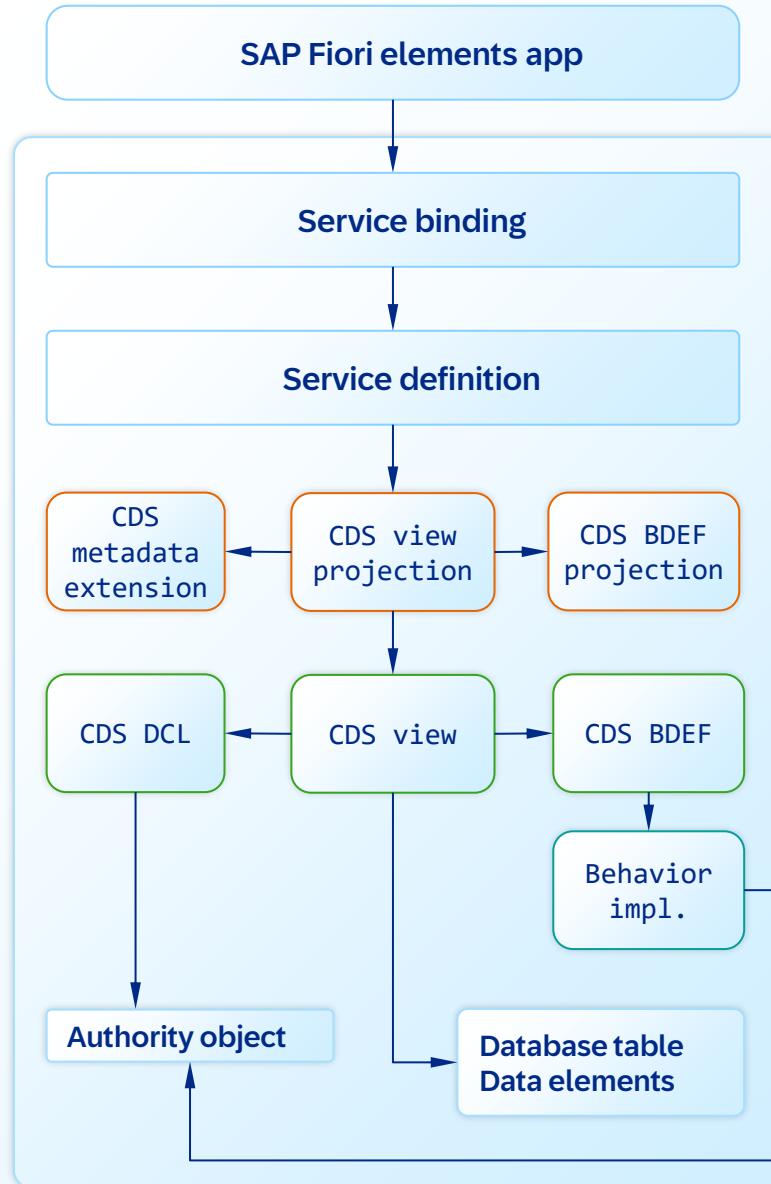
SAP Fiori elements app

Service binding

Service definition

CDS metadata extension

CDS view projection

CDS BDEF projection

CDS DCL

CDS view

CDS BDEF

Behavior impl.

Authority object

Database table
Data elements